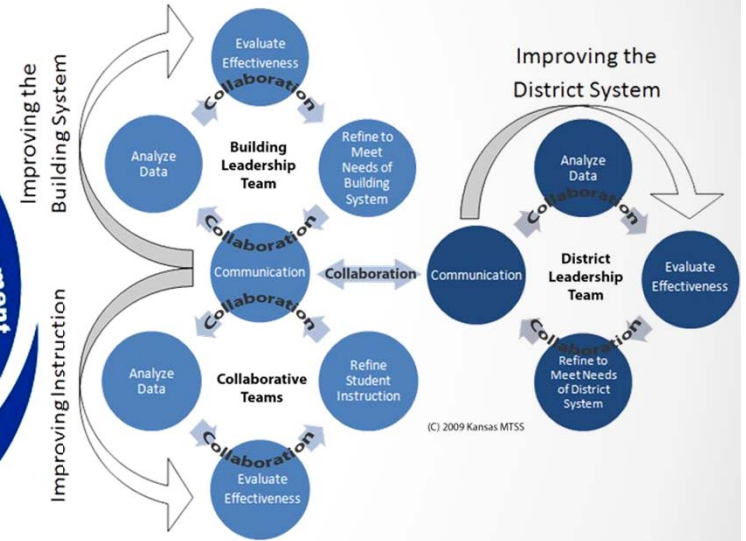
Improving the Building System

Evaluate Effectiveness

Collaboration

Analyze Data

Building Leadership Team

Refine to Meet Needs of Building System

Collaboration

Communication

Collaboration

Collaboration

Analyze Data

Collaborative Teams

Refine Student Instruction

Collaboration

Evaluate Effectiveness

Improving Instruction

Improving the District System

Analyze Data

Collaboration

Communication

District Leadership Team

Evaluate Effectiveness

Collaboration

Refine to Meet Needs of District System

(C) 2009 Kansas MTSS